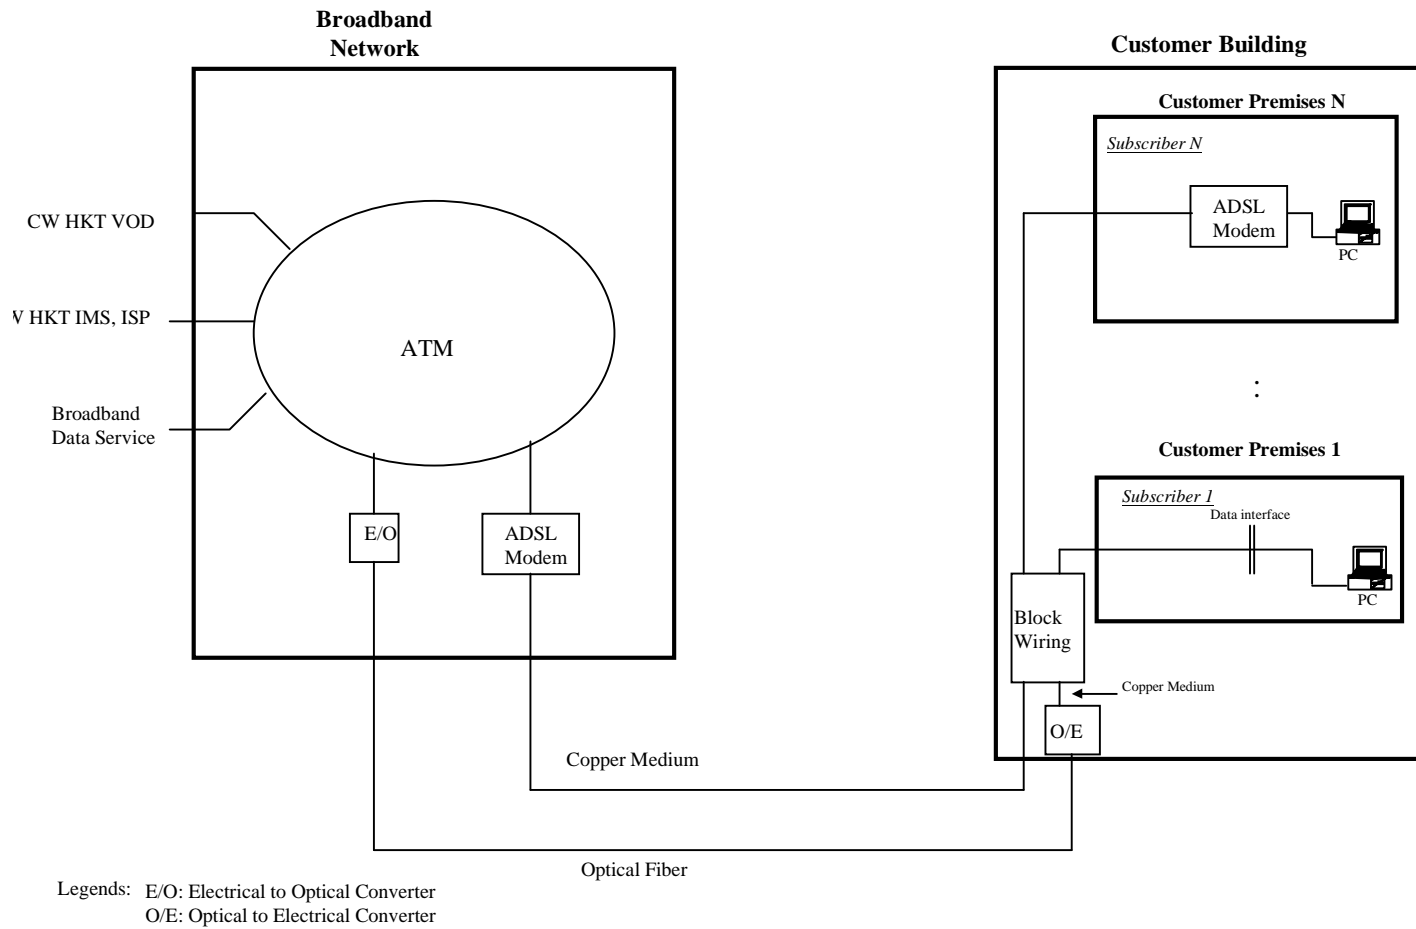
Broadband Network

Customer Building

Customer Premises N

Subscriber N

ADSL Modem

PC

CW HKT VOD

V HKT IMS, ISP

ATM

Broadband Data Service

:

Customer Premises 1

Subscriber 1

Data interface

E/O

ADSL Modem

PC

Block Wiring

Copper Medium

O/E

Copper Medium

Optical Fiber

Legends: E/O: Electrical to Optical Converter
O/E: Optical to Electrical Converter